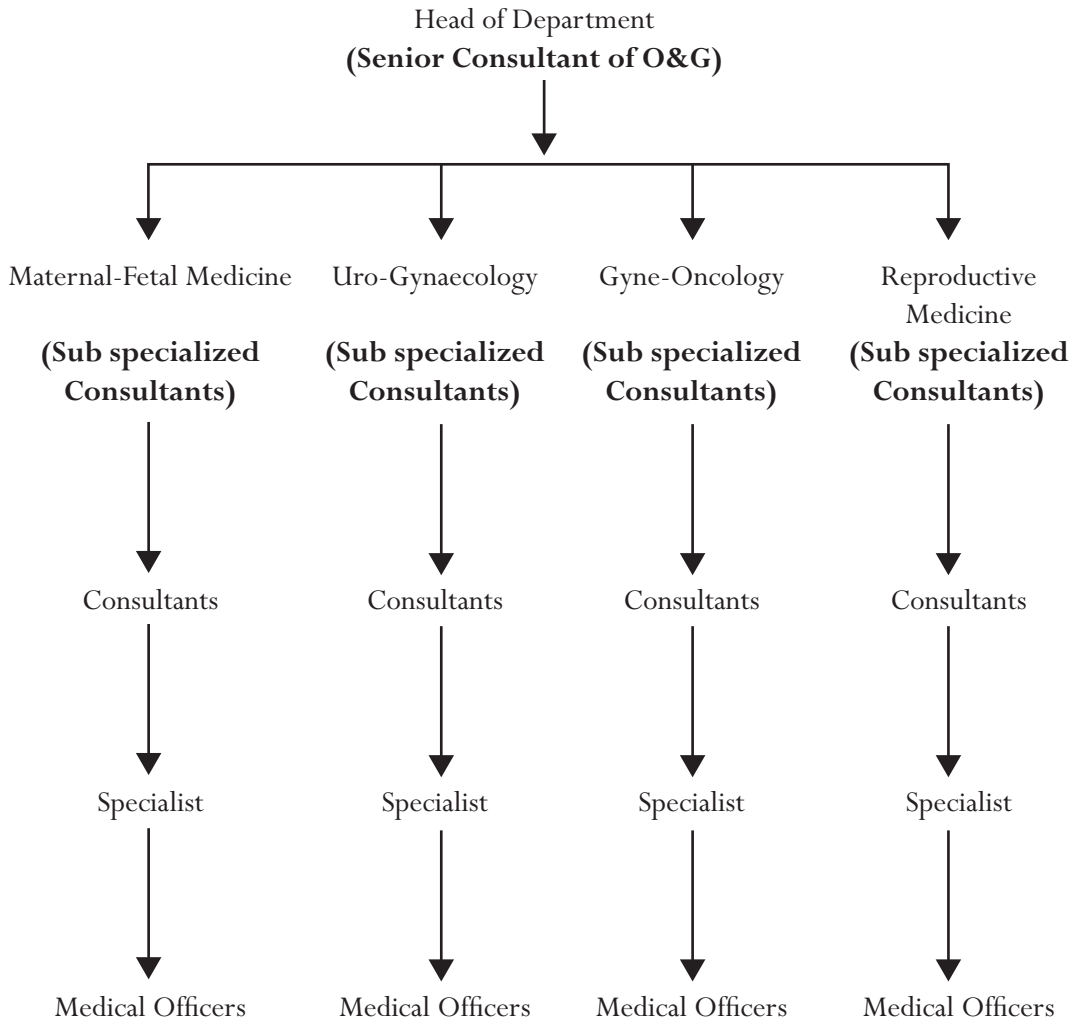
Head of Department
**(Senior Consultant of O&G)**

Maternal-Fetal Medicine
**(Sub specialized Consultants)**
Consultants
Specialist
Medical Officers

Uro-Gynaecology
**(Sub specialized Consultants)**
Consultants
Specialist
Medical Officers

Gyne-Oncology
**(Sub specialized Consultants)**
Consultants
Specialist
Medical Officers

Reproductive Medicine
**(Sub specialized Consultants)**
Consultants
Specialist
Medical Officers